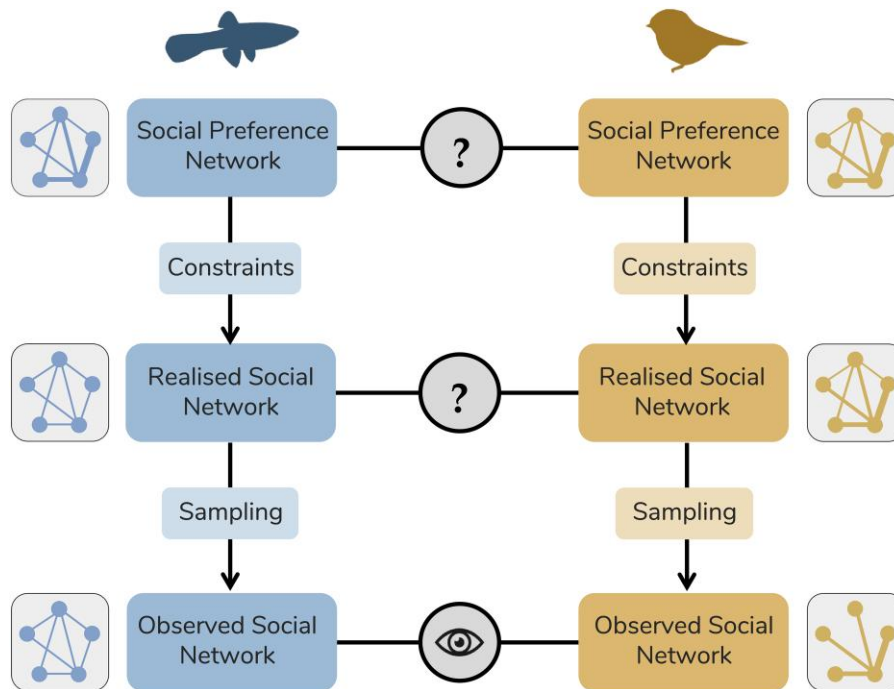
Social Preference Network

?

Social Preference Network

Constraints

Constraints

Realised Social Network

?

Realised Social Network

Sampling

Sampling

Observed Social Network

Observed Social Network